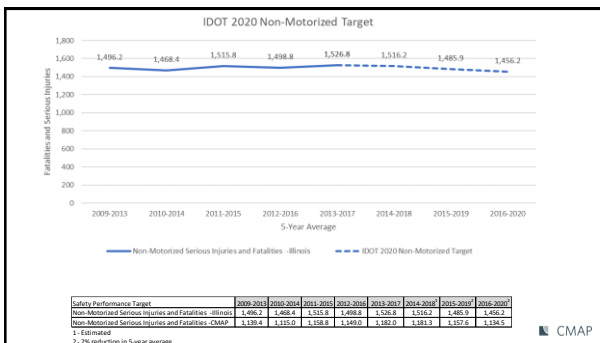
IDOT 2020 Non-Motorized Target

1,800
1,600
1,400
1,200
1,000
800
600
400
200
0

Fatalities and Serious Injuries

1,496.2
1,468.4
1,515.8
1,498.8
1,526.8
1,516.2
1,485.9
1,456.2

2009-2013
2010-2014
2011-2015
2012-2016
2013-2017
2014-2018
2015-2019
2016-2020

5-Year Average

Non-Motorized Serious Injuries and Fatalities - Illinois
IDOT 2020 Non-Motorized Target

| Safety Performance Target | 2009-2013 | 2010-2014 | 2011-2015 | 2012-2016 | 2013-2017 | 2014-2018$^1$ | 2015-2019$^2$ | 2016-2020$^2$ |
|---|---|---|---|---|---|---|---|---|
| Non-Motorized Serious Injuries and Fatalities - Illinois | 1,496.2 | 1,468.4 | 1,515.8 | 1,498.8 | 1,526.8 | 1,516.2 | 1,485.9 | 1,456.2 |
| Non-Motorized Serious Injuries and Fatalities - CMAP | 1,139.4 | 1,115.0 | 1,158.8 | 1,149.0 | 1,182.0 | 1,181.3 | 1,157.6 | 1,134.5 |

1 - Estimated
2 - 2% reduction in 5-year average

CMAP